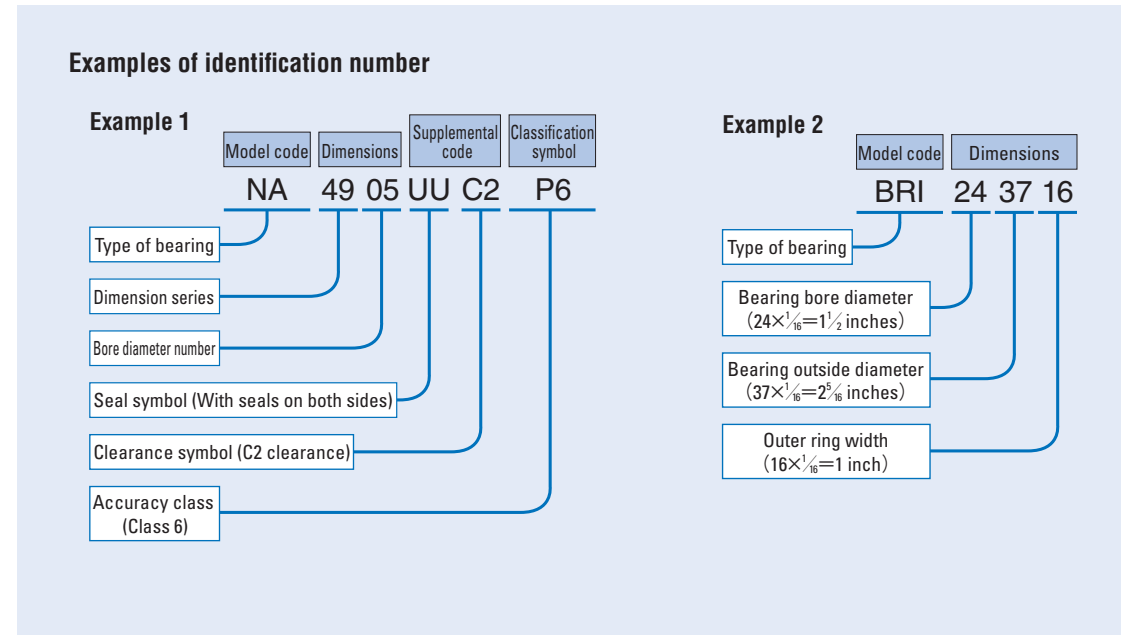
Examples of identification number

Example 1

Model code | Dimensions | Supplemental code | Classification symbol

NA 49 05 UU C2 P6

Type of bearing

Dimension series

Bore diameter number

Seal symbol (With seals on both sides)

Clearance symbol (C2 clearance)

Accuracy class (Class 6)

Example 2

Model code | Dimensions

BRI 24 37 16

Type of bearing

Bearing bore diameter ($24\times\frac{1}{16}=1\frac{1}{2}$ inches)

Bearing outside diameter ($37\times\frac{1}{16}=2\frac{5}{16}$ inches)

Outer ring width ($16\times\frac{1}{16}=1$ inch)